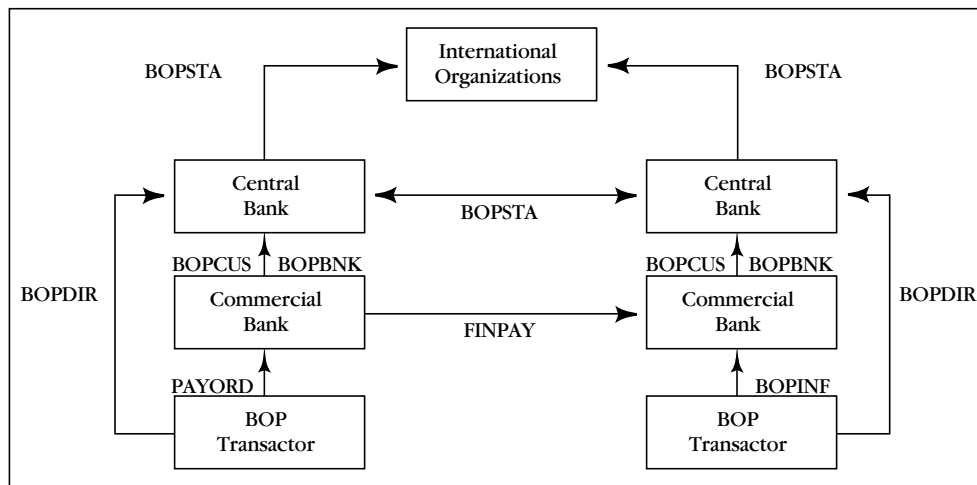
BOPSTA

International Organizations

BOPSTA

Central Bank

BOPSTA

Central Bank

BOPCUS BOPBNK

BOPCUS BOPBNK

BOPDIR

Commercial Bank

FINPAY

Commercial Bank

BOPDIR

PAYORD

BOPINF

BOP Transactor

BOP Transactor